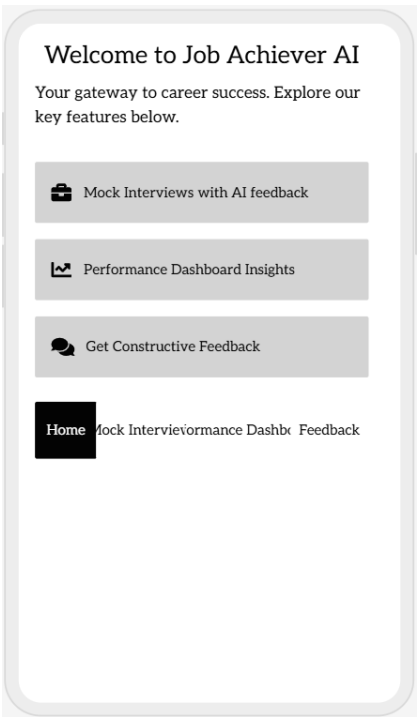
Welcome to Job Achiever AI

Your gateway to career success. Explore our key features below.

Mock Interviews with AI feedback

Performance Dashboard Insights

Get Constructive Feedback

Home Mock Intervie formance Dashb Feedback